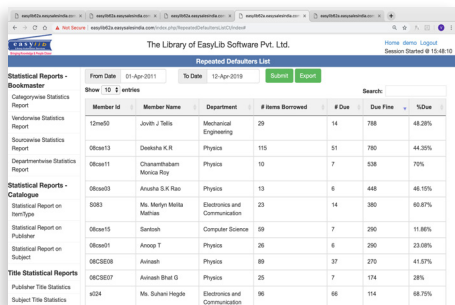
easylib62a.easysaleindia.com | easylib62a.easysaleindia.com | easylib62a.easysaleindia.com | easylib62a.easysaleindia.com | easylib62a.easysaleindia.com | easylib62a.easysaleindia.com

Not Secure | easylib62a.easysaleindia.com/index.php/RepeatedDefaulters/ist/2/index#

EASYLIB

The Library of EasyLib Software Pvt. Ltd.

Home demo Logout
Session Started @ 15:48:10

Statistical Reports - Bookmaster

Categorywise Statistics Report

Vendorwise Statistics Report

Sourcewise Statistics Report

Departmentwise Statistics Report

Statistical Reports - Catalogue

Statistical Report on ItemType

Statistical Report on Publisher

Statistical Report on Subject

Title Statistical Reports

Publisher Title Statistics

Subject Title Statistics

Repeated Defaulters List

From Date 01-Apr-2011 To Date 12-Apr-2019 Submit Export

Show 10 entries

Search:

| Member Id | Member Name | Department | # items Borrowed | # Due | Due Fine | %Due |
|---|---|---|---|---|---|---|
| 12me50 | Jovith J Tellis | Mechanical Engineering | 29 | 14 | 788 | 48.28% |
| 08cse13 | Deeksha K.R | Physics | 115 | 51 | 780 | 44.35% |
| 08cse11 | Chanamthabam Monica Roy | Physics | 10 | 7 | 538 | 70% |
| 08cse03 | Anusha S.K Rao | Physics | 13 | 6 | 448 | 46.15% |
| S083 | Ms. Merlyn Melita Mathias | Electronics and Communication | 23 | 14 | 380 | 60.87% |
| 08cse15 | Santosh | Computer Science | 59 | 7 | 290 | 11.86% |
| 08cse01 | Anoop T | Physics | 26 | 6 | 290 | 23.08% |
| 08CSE08 | Avinash | Physics | 89 | 37 | 270 | 41.57% |
| 08CSE07 | Avinash Bhat G | Physics | 25 | 7 | 174 | 28% |
| s024 | Ms. Suhani Hegde | Electronics and Communication | 96 | 66 | 114 | 68.75% |